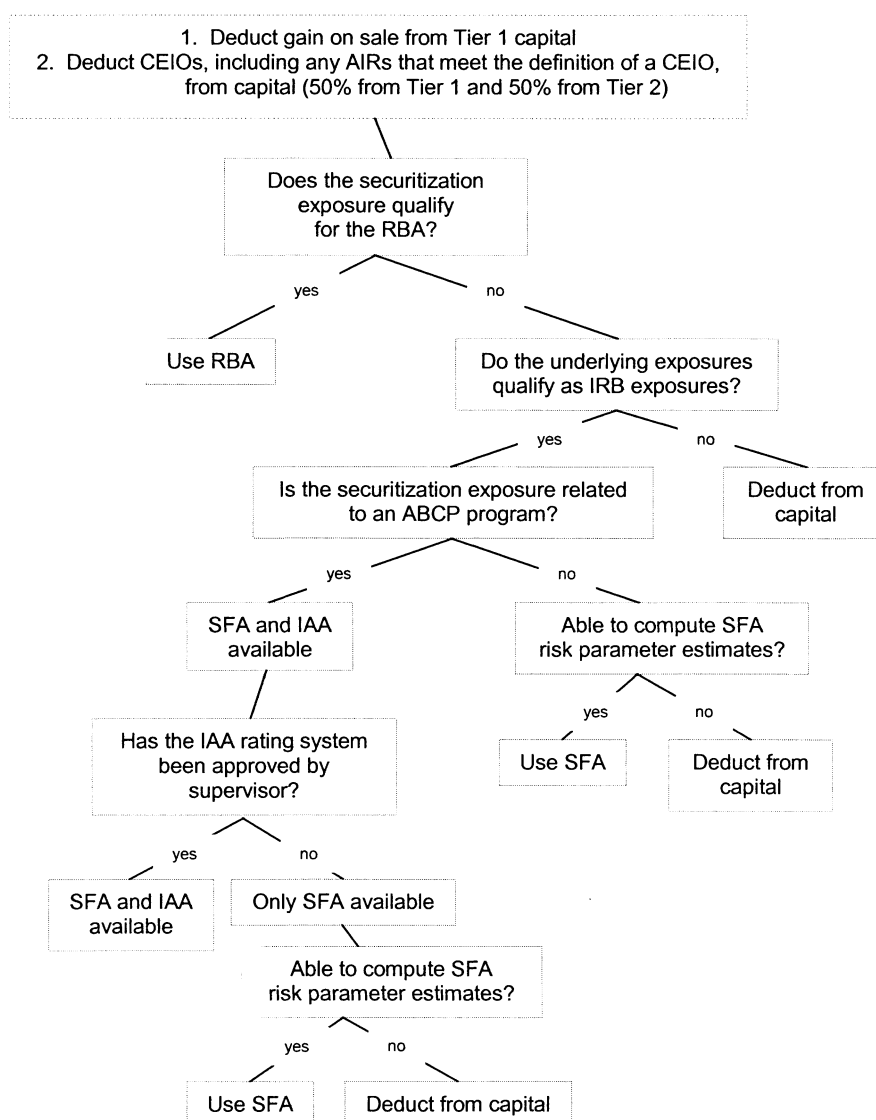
1. Deduct gain on sale from Tier 1 capital
2. Deduct CEIOs, including any AIRs that meet the definition of a CEIO, from capital (50% from Tier 1 and 50% from Tier 2)

Does the securitization exposure qualify for the RBA?

yes

no

Use RBA

Do the underlying exposures qualify as IRB exposures?

yes

no

Is the securitization exposure related to an ABCP program?

Deduct from capital

yes

no

SFA and IAA available

Able to compute SFA risk parameter estimates?

yes

no

Use SFA

Deduct from capital

Has the IAA rating system been approved by supervisor?

yes

no

SFA and IAA available

Only SFA available

Able to compute SFA risk parameter estimates?

yes

no

Use SFA

Deduct from capital